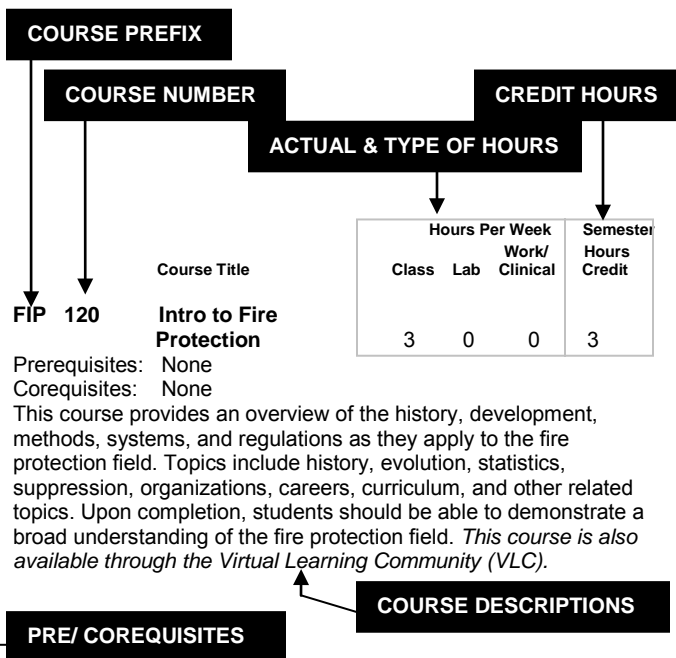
COURSE PREFIX

COURSE NUMBER

CREDIT HOURS

ACTUAL & TYPE OF HOURS

| | Hours Per Week | | | Semester |
|---|---|---|---|---|
| Course Title | Class | Lab | Work/ Clinical | Hours Credit |
| FIP 120 Intro to Fire Protection | 3 | 0 | 0 | 3 |

Prerequisites: None
Corequisites: None
This course provides an overview of the history, development, methods, systems, and regulations as they apply to the fire protection field. Topics include history, evolution, statistics, suppression, organizations, careers, curriculum, and other related topics. Upon completion, students should be able to demonstrate a broad understanding of the fire protection field. *This course is also available through the Virtual Learning Community (VLC).*

COURSE DESCRIPTIONS

PRE/ COREQUISITES